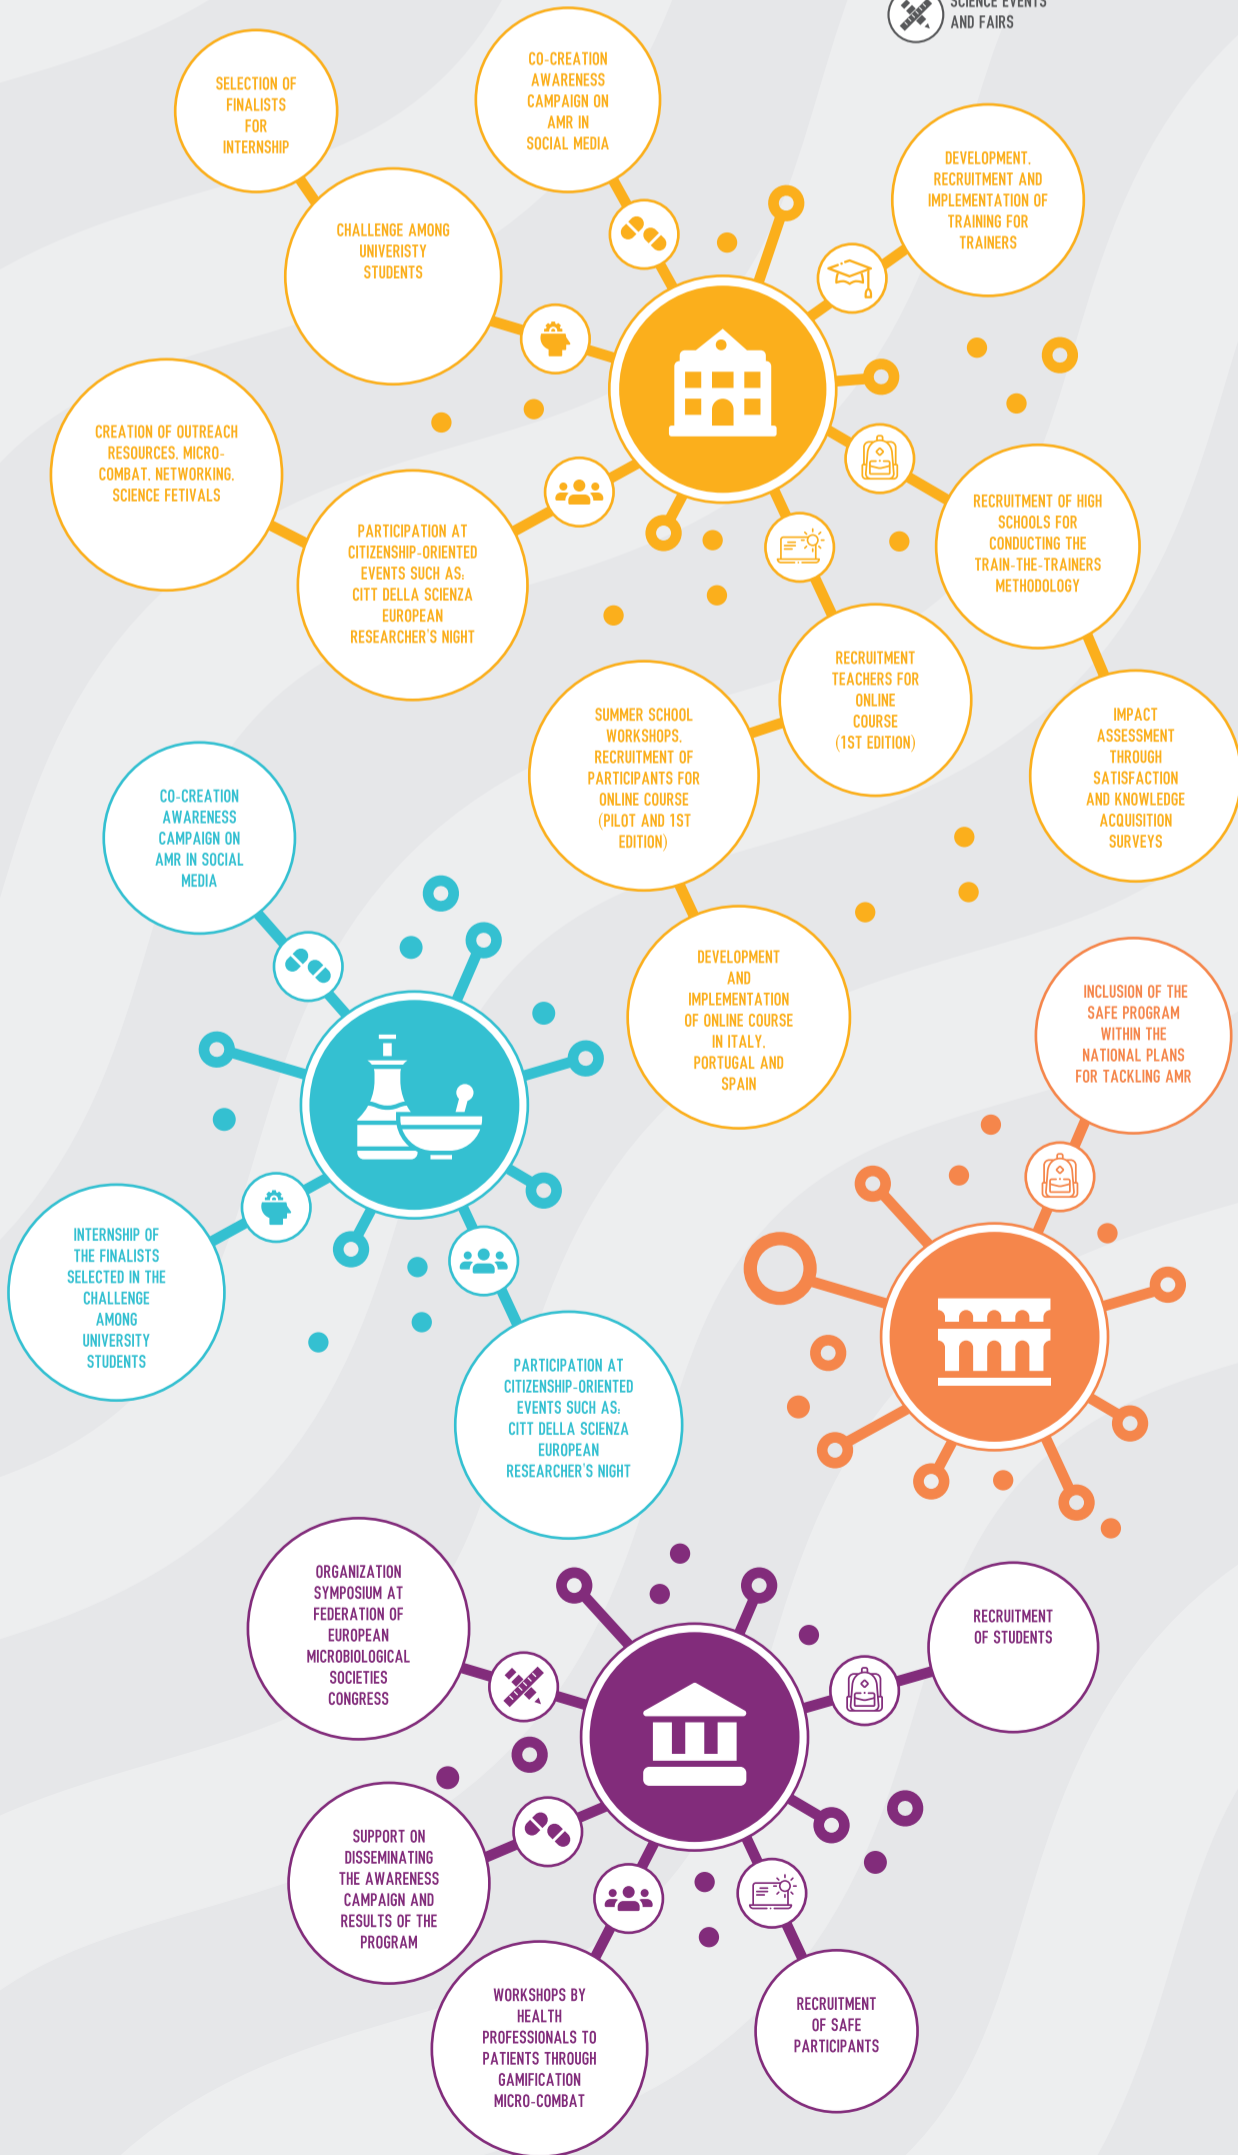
SCIENCE EVENTS AND FAIRS

SELECTION OF FINALISTS FOR INTERNSHIP

CO-CREATION AWARENESS CAMPAIGN ON AMR IN SOCIAL MEDIA

DEVELOPMENT, RECRUITMENT AND IMPLEMENTATION OF TRAINING FOR TRAINERS

CHALLENGE AMONG UNIVERSITY STUDENTS

CREATION OF OUTREACH RESOURCES, MICRO-COMBAT, NETWORKING, SCIENCE FETIVALS

PARTICIPATION AT CITIZENSHIP-ORIENTED EVENTS SUCH AS: CITT DELLA SCIENZA EUROPEAN RESEARCHER'S NIGHT

RECRUITMENT OF HIGH SCHOOLS FOR CONDUCTING THE TRAIN-THE-TRAINERS METHODOLOGY

RECRUITMENT TEACHERS FOR ONLINE COURSE (1ST EDITION)

SUMMER SCHOOL WORKSHOPS, RECRUITMENT OF PARTICIPANTS FOR ONLINE COURSE (PILOT AND 1ST EDITION)

IMPACT ASSESSMENT THROUGH SATISFACTION AND KNOWLEDGE ACQUISITION SURVEYS

CO-CREATION AWARENESS CAMPAIGN ON AMR IN SOCIAL MEDIA

DEVELOPMENT AND IMPLEMENTATION OF ONLINE COURSE IN ITALY, PORTUGAL AND SPAIN

INCLUSION OF THE SAFE PROGRAM WITHIN THE NATIONAL PLANS FOR TACKLING AMR

INTERNSHIP OF THE FINALISTS SELECTED IN THE CHALLENGE AMONG UNIVERSITY STUDENTS

PARTICIPATION AT CITIZENSHIP-ORIENTED EVENTS SUCH AS: CITT DELLA SCIENZA EUROPEAN RESEARCHER'S NIGHT

ORGANIZATION SYMPOSIUM AT FEDERATION OF EUROPEAN MICROBIOLOGICAL SOCIETIES CONGRESS

RECRUITMENT OF STUDENTS

SUPPORT ON DISSEMINATING THE AWARENESS CAMPAIGN AND RESULTS OF THE PROGRAM

WORKSHOPS BY HEALTH PROFESSIONALS TO PATIENTS THROUGH GAMIFICATION MICRO-COMBAT

RECRUITMENT OF SAFE PARTICIPANTS